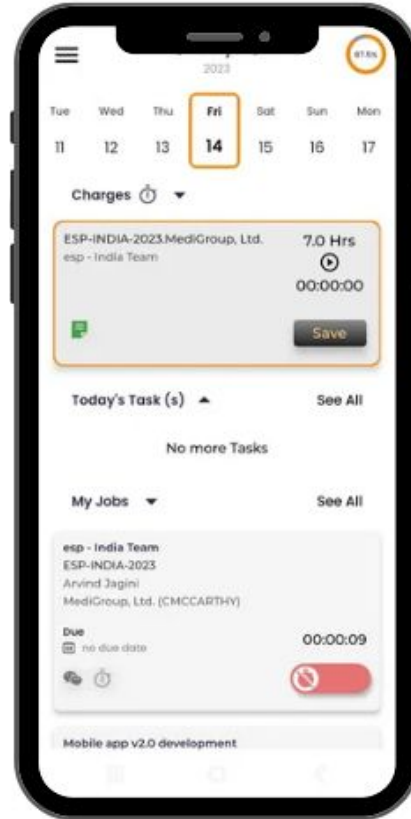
2023

87.5%

| Tue | Wed | Thu | Fri | Sat | Sun | Mon |
|---|---|---|---|---|---|---|
| 11 | 12 | 13 | 14 | 15 | 16 | 17 |

Charges

ESP-INDIA-2023.MediGroup, Ltd.
esp - India Team
7.0 Hrs
00:00:00
Save

Today's Task (s)
See All
No more Tasks

My Jobs
See All

esp - India Team
ESP-INDIA-2023
Arvind Jagini
MediGroup, Ltd. (CMCCARTHY)
Due
no due date
00:00:09

Mobile app v2.0 development